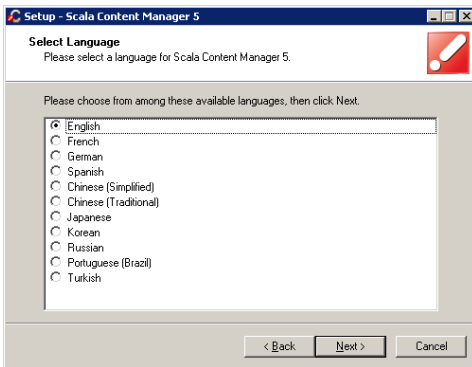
Setup - Scala Content Manager 5

Select Language
Please select a language for Scala Content Manager 5.

Please choose from among these available languages, then click Next.

English
French
German
Spanish
Chinese (Simplified)
Chinese (Traditional)
Japanese
Korean
Russian
Portuguese (Brazil)
Turkish

< Back
Next >
Cancel